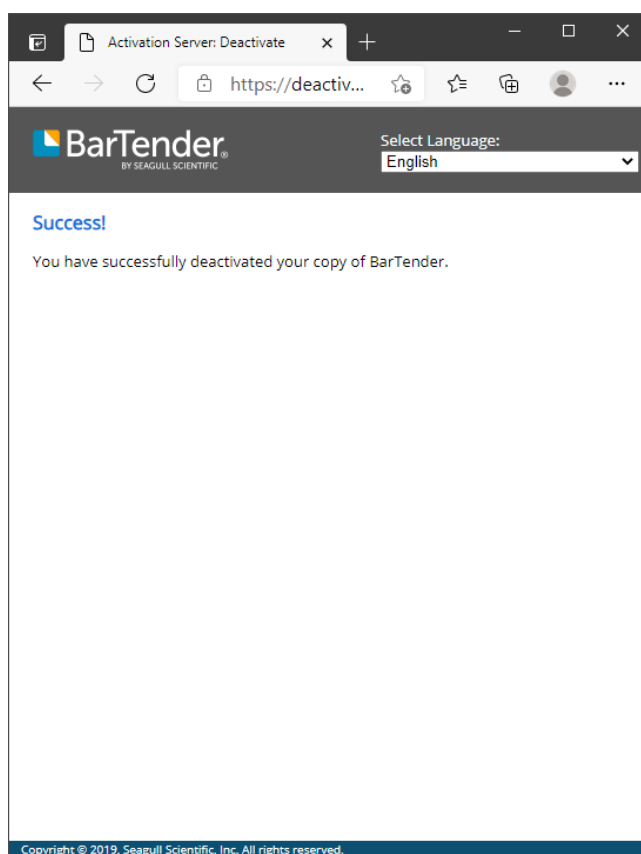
Activation Server: Deactivate
https://deactiv...

BarTender®
BY SEAGULL SCIENTIFIC

Select Language:
English

Success!

You have successfully deactivated your copy of BarTender.

Copyright © 2019, Seagull Scientific, Inc. All rights reserved.